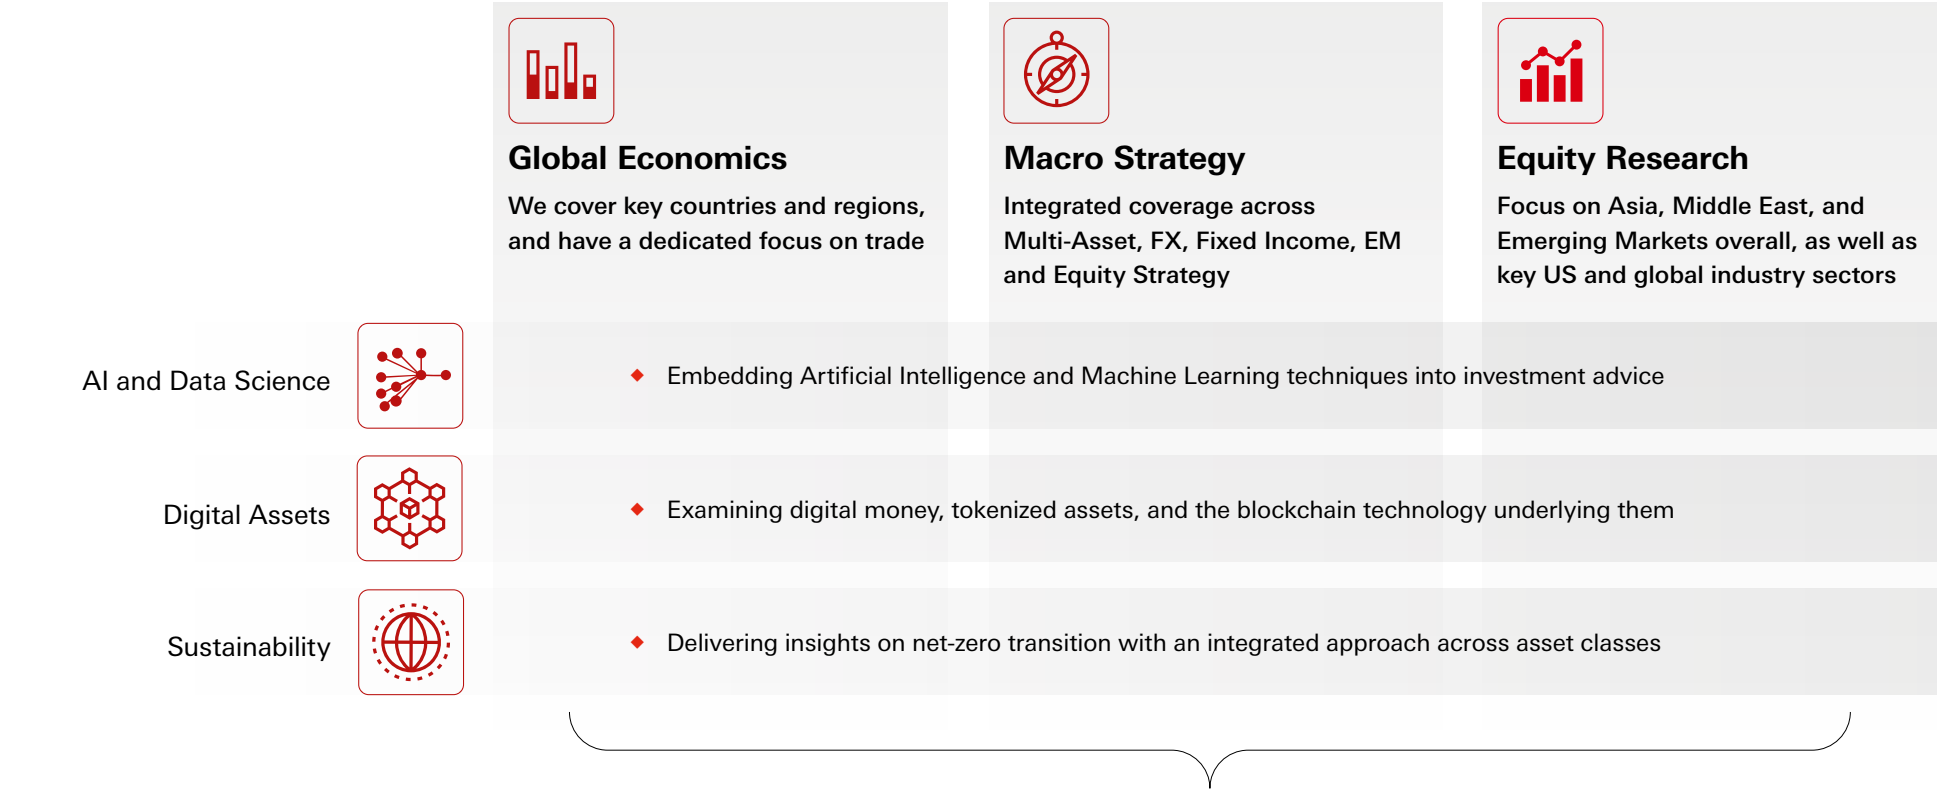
Global Economics

We cover key countries and regions, and have a dedicated focus on trade

Macro Strategy

Integrated coverage across Multi-Asset, FX, Fixed Income, EM and Equity Strategy

Equity Research

Focus on Asia, Middle East, and Emerging Markets overall, as well as key US and global industry sectors

AI and Data Science

Embedding Artificial Intelligence and Machine Learning techniques into investment advice

Digital Assets

Examining digital money, tokenized assets, and the blockchain technology underlying them

Sustainability

Delivering insights on net-zero transition with an integrated approach across asset classes